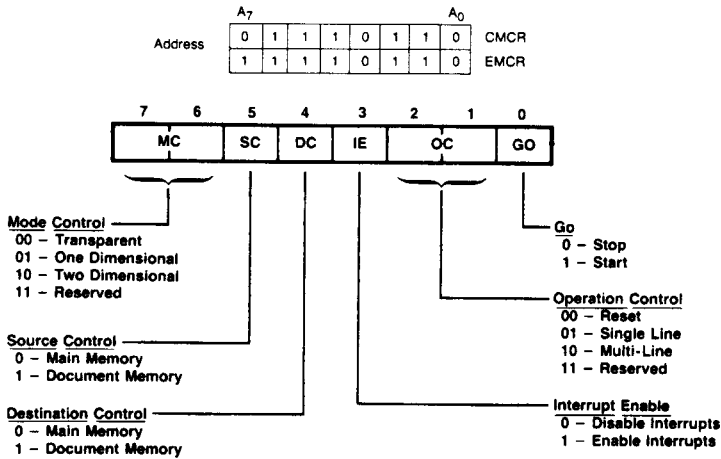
$A_7$ $A_0$

Address

| 0 | 1 | 1 | 1 | 0 | 1 | 1 | 0 | CMCR |
|---|---|---|---|---|---|---|---|---|
| 1 | 1 | 1 | 1 | 0 | 1 | 1 | 0 | EMCR |

| 7 6 | 5 | 4 | 3 | 2 1 | 0 |
|---|---|---|---|---|---|
| MC | SC | DC | IE | OC | GO |

Mode Control
00 – Transparent
01 – One Dimensional
10 – Two Dimensional
11 – Reserved

Go
0 – Stop
1 – Start

Operation Control
00 – Reset
01 – Single Line
10 – Multi-Line
11 – Reserved

Source Control
0 – Main Memory
1 – Document Memory

Destination Control
0 – Main Memory
1 – Document Memory

Interrupt Enable
0 – Disable Interrupts
1 – Enable Interrupts